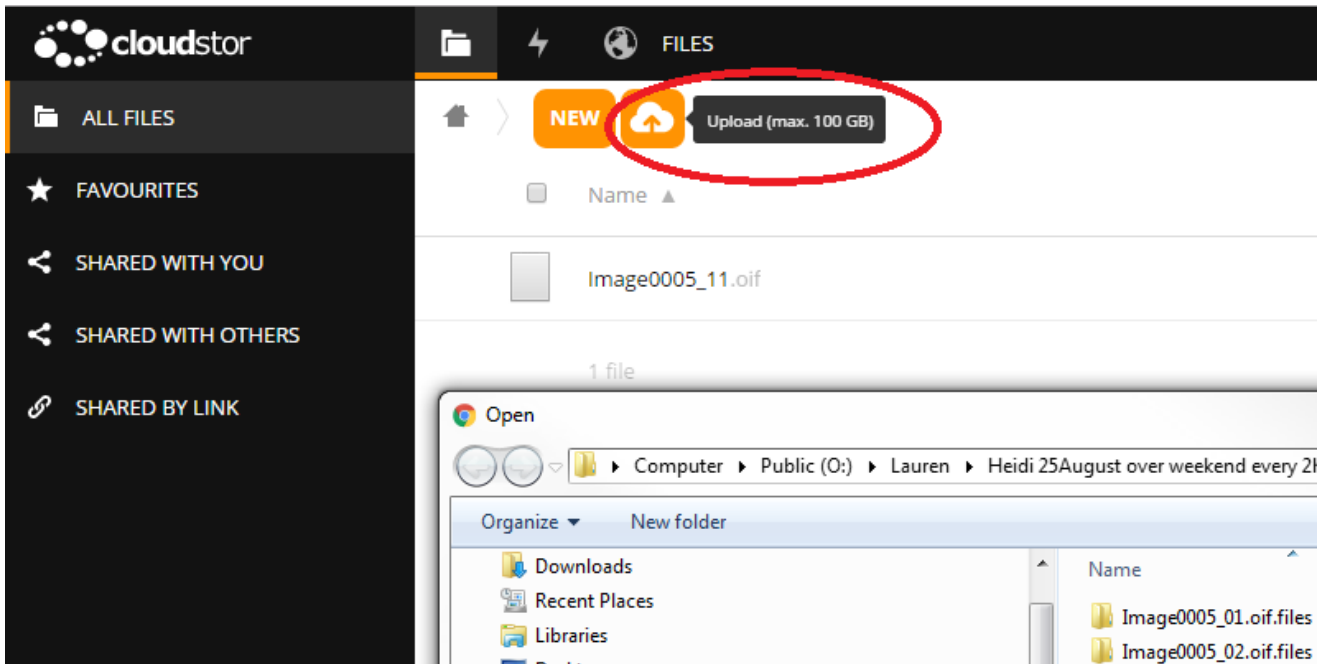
cloudstor

FILES

ALL FILES

FAVOURITES

SHARED WITH YOU

SHARED WITH OTHERS

SHARED BY LINK

NEW

Upload (max. 100 GB)

Name ▲

Image0005_11.oif

1 file

Open

▸ Computer ▸ Public (O:) ▸ Lauren ▸ Heidi 25August over weekend every 2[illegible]

Organize ▾ New folder

Downloads
Recent Places
Libraries

Name

Image0005_01.oif.files
Image0005_02.oif.files